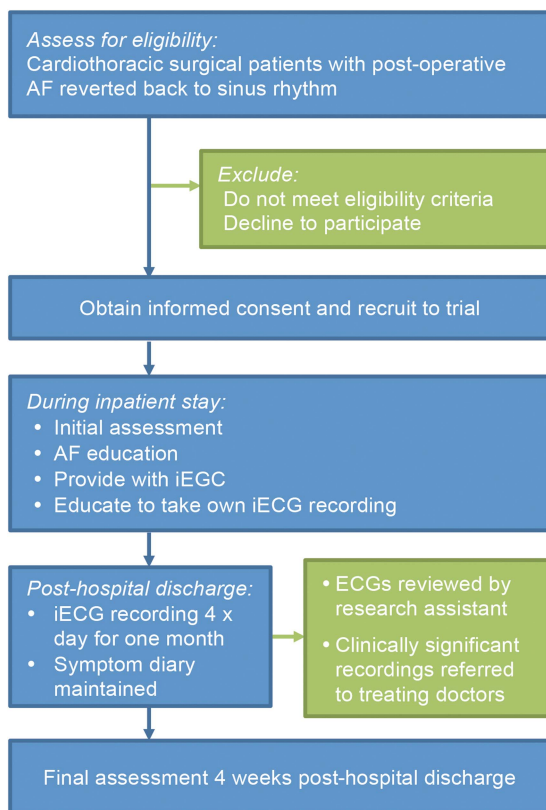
Assess for eligibility:
Cardiothoracic surgical patients with post-operative AF reverted back to sinus rhythm

Exclude:
Do not meet eligibility criteria
Decline to participate

Obtain informed consent and recruit to trial

During inpatient stay:
• Initial assessment
• AF education
• Provide with iEGC
• Educate to take own iECG recording

Post-hospital discharge:
• iECG recording 4 x day for one month
• Symptom diary maintained

• ECGs reviewed by research assistant
• Clinically significant recordings referred to treating doctors

Final assessment 4 weeks post-hospital discharge